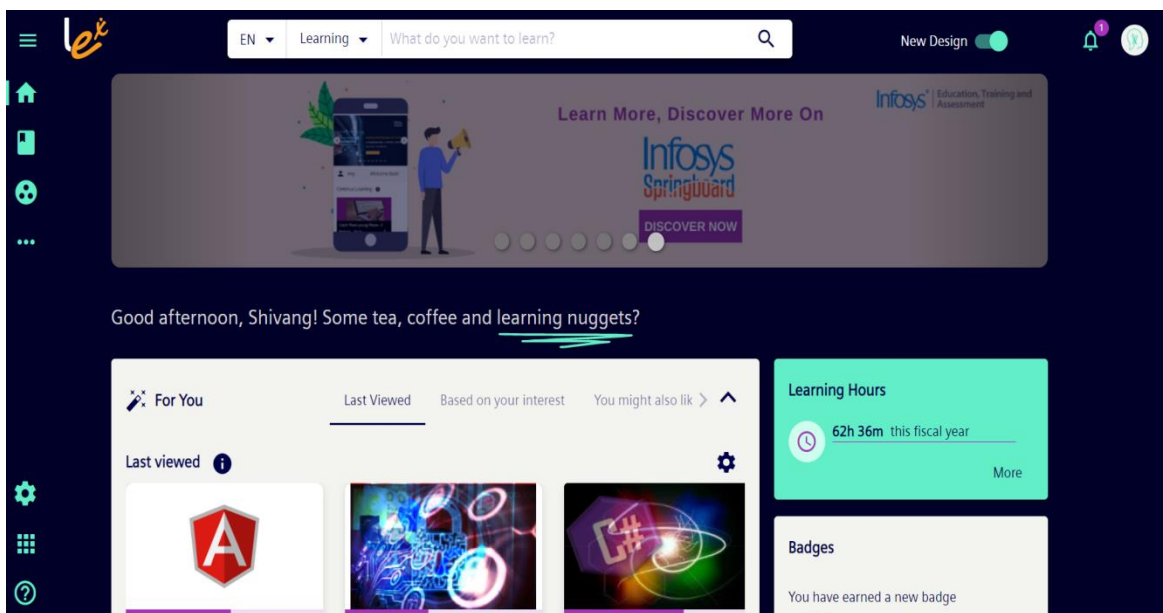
lex

EN

Learning

What do you want to learn?

New Design

1

Learn More, Discover More On

Infosys Springboard

DISCOVER NOW

Infosys | Education, Training and Assessment

Good afternoon, Shivang! Some tea, coffee and learning nuggets?

For You

Last Viewed

Based on your interest

You might also lik

Last viewed

Learning Hours

62h 36m this fiscal year

More

Badges

You have earned a new badge